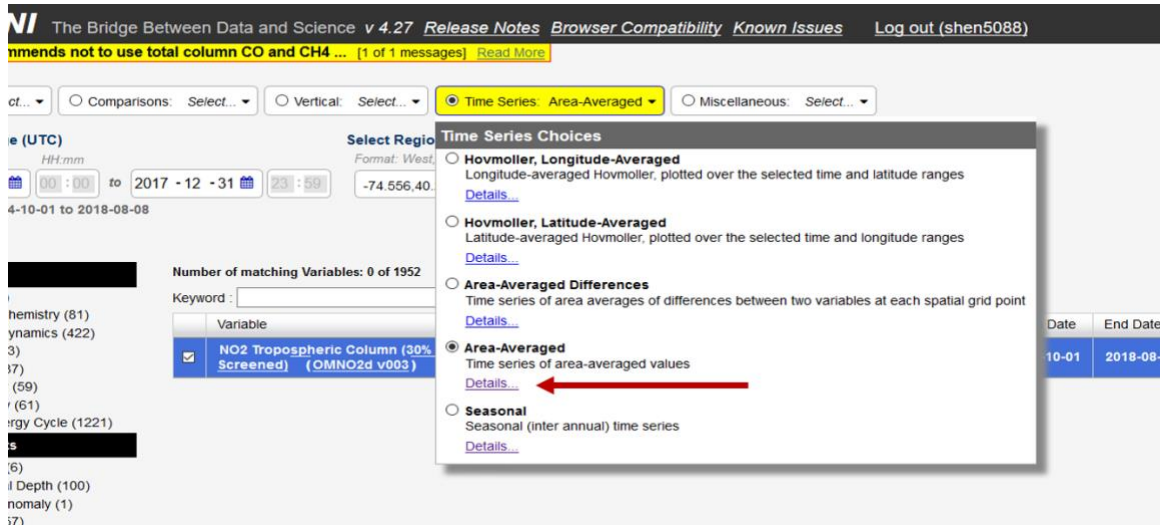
NI The Bridge Between Data and Science v 4.27 Release Notes Browser Compatibility Known Issues Log out (shen5088)

mmends not to use total column CO and CH4 ... [1 of 1 messages] Read More

ct... ▾ ○ Comparisons: Select... ▾ ○ Vertical: Select... ▾ ◉ Time Series: Area-Averaged ▾ ○ Miscellaneous: Select... ▾

e (UTC)
HH:mm
00 : 00 to 2017 - 12 - 31 23 : 59
4-10-01 to 2018-08-08

Select Regio
Format: West,
-74.556,40.

Number of matching Variables: 0 of 1952
Keyword :

hemistry (81)
ynamics (422)
3)
37)
(59)
(61)
ergy Cycle (1221)
s
(6)
l Depth (100)
nomaly (1)
57)

| | Variable | Date | End Date |
|---|---|---|---|
| ☑ | NO2 Tropospheric Column (30% Screened) (OMNO2d v003) | 10-01 | 2018-08- |

Time Series Choices
○ Hovmoller, Longitude-Averaged
Longitude-averaged Hovmoller, plotted over the selected time and latitude ranges
Details...
○ Hovmoller, Latitude-Averaged
Latitude-averaged Hovmoller, plotted over the selected time and longitude ranges
Details...
○ Area-Averaged Differences
Time series of area averages of differences between two variables at each spatial grid point
Details...
◉ Area-Averaged
Time series of area-averaged values
Details...
○ Seasonal
Seasonal (inter annual) time series
Details...